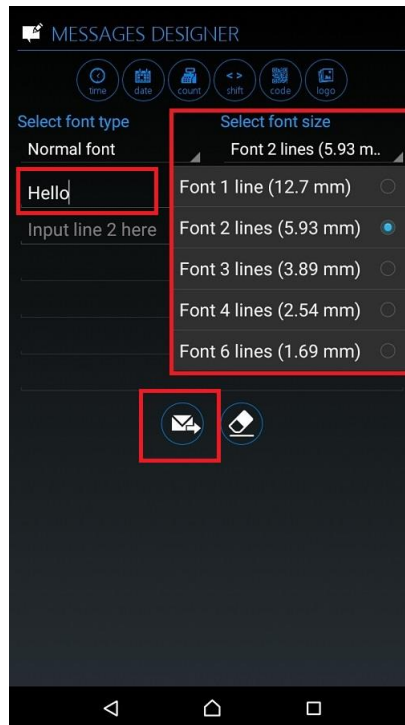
MESSAGES DESIGNER

time date count shift code logo

Select font type
Normal font

Select font size
Font 2 lines (5.93 m..

Hello

Input line 2 here

Font 1 line (12.7 mm)
Font 2 lines (5.93 mm)
Font 3 lines (3.89 mm)
Font 4 lines (2.54 mm)
Font 6 lines (1.69 mm)